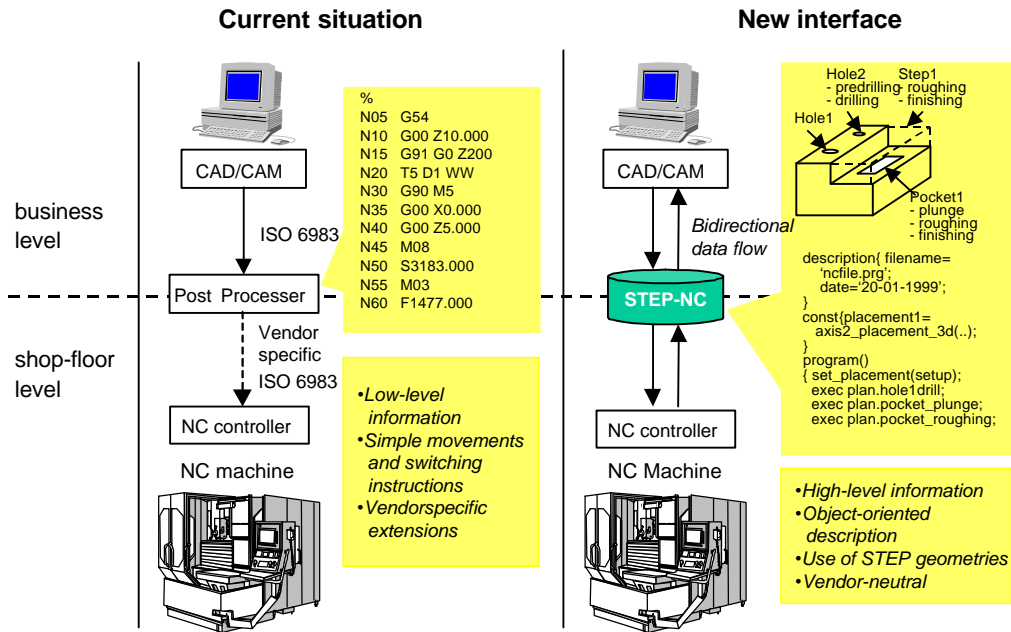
Current situation

New interface

business level

shop-floor level

CAD/CAM

ISO 6983

Post Processer

Vendor specific ISO 6983

NC controller

NC machine

%
N05 G54
N10 G00 Z10.000
N15 G91 G0 Z200
N20 T5 D1 WW
N30 G90 M5
N35 G00 X0.000
N40 G00 Z5.000
N45 M08
N50 S3183.000
N55 M03
N60 F1477.000

•Low-level information
•Simple movements and switching instructions
•Vendorspecific extensions

CAD/CAM

Bidirectional data flow

STEP-NC

NC controller

NC Machine

Hole2
- predrilling
- drilling

Step1
- roughing
- finishing

Hole1

Pocket1
- plunge
- roughing
- finishing

description{ filename=
'ncfile.prg';
date='20-01-1999';
}
const{placement1=
axis2_placement_3d(..);
}
program()
{ set_placement(setup);
exec plan.hole1drill;
exec plan.pocket_plunge;
exec plan.pocket_roughing;

•High-level information
•Object-oriented description
•Use of STEP geometries
•Vendor-neutral